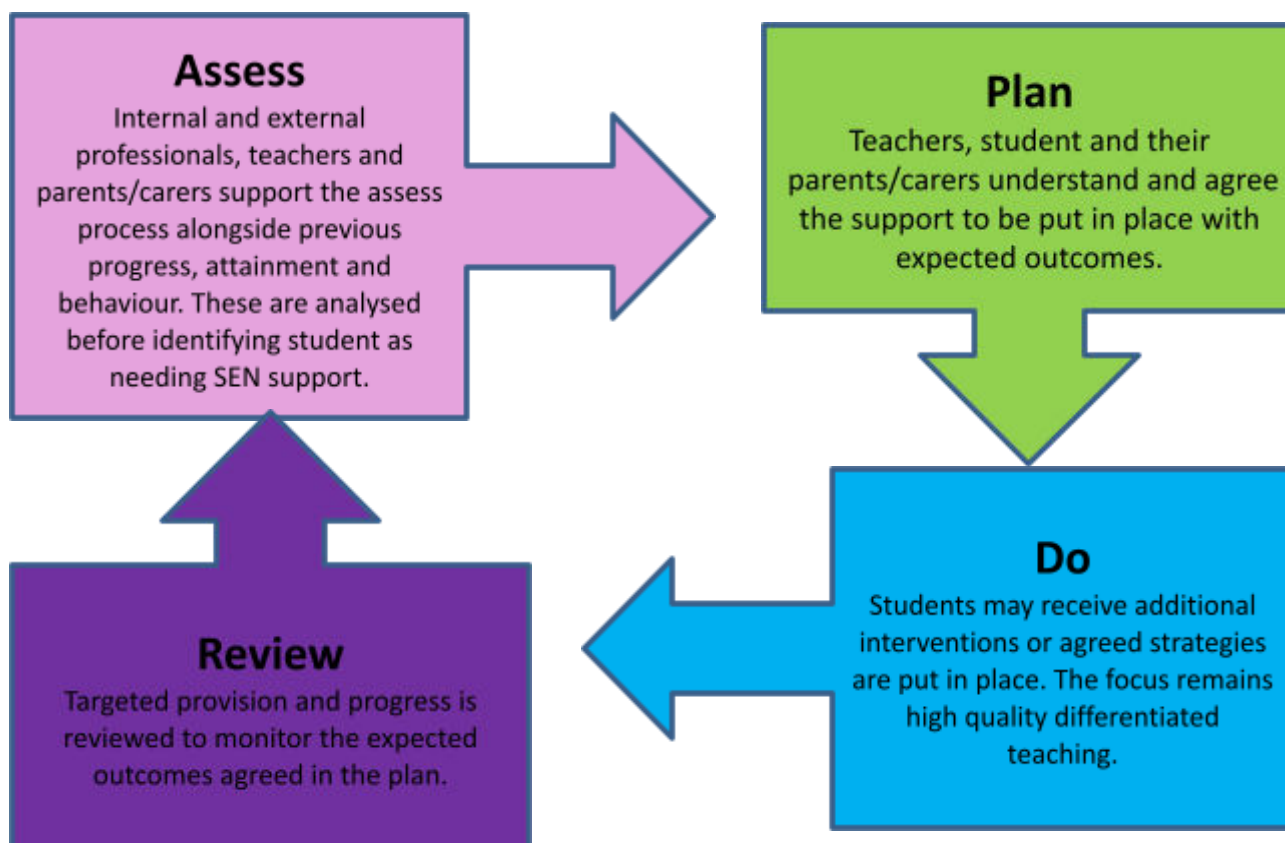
Assess
Internal and external professionals, teachers and parents/carers support the assess process alongside previous progress, attainment and behaviour. These are analysed before identifying student as needing SEN support.

Plan
Teachers, student and their parents/carers understand and agree the support to be put in place with expected outcomes.

Do
Students may receive additional interventions or agreed strategies are put in place. The focus remains high quality differentiated teaching.

Review
Targeted provision and progress is reviewed to monitor the expected outcomes agreed in the plan.